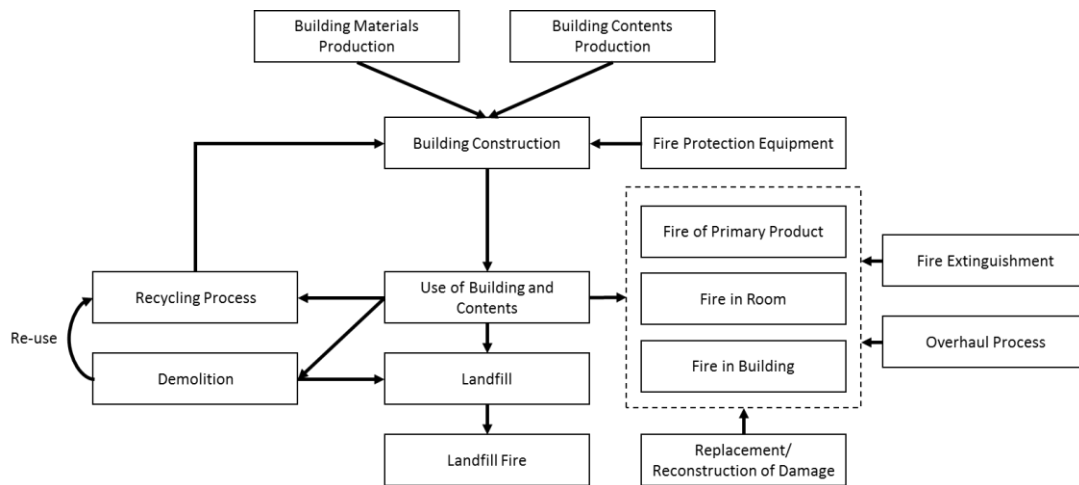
Building Materials Production

Building Contents Production

Building Construction

Fire Protection Equipment

Fire of Primary Product

Fire Extinguishment

Recycling Process

Use of Building and Contents

Fire in Room

Re-use

Overhaul Process

Fire in Building

Demolition

Landfill

Landfill Fire

Replacement/ Reconstruction of Damage